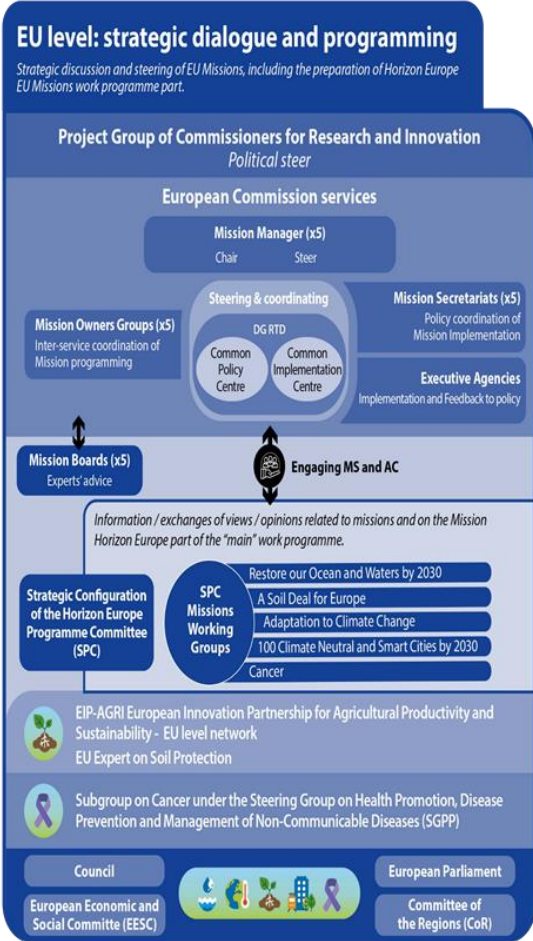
EU level: strategic dialogue and programming

Strategic discussion and steering of EU Missions, including the preparation of Horizon Europe EU Missions work programme part.

Project Group of Commissioners for Research and Innovation
Political steer

European Commission services

Mission Manager (x5)
Chair Steer

Steering & coordinating
DG RTD
Common Policy Centre
Common Implementation Centre

Mission Owners Groups (x5)
Inter-service coordination of Mission programming

Mission Secretariats (x5)
Policy coordination of Mission Implementation

Executive Agencies
Implementation and Feedback to policy

Mission Boards (x5)
Experts' advice

Engaging MS and AC

Information / exchanges of views / opinions related to missions and on the Mission Horizon Europe part of the "main" work programme.

Strategic Configuration of the Horizon Europe Programme Committee (SPC)

SPC Missions Working Groups

Restore our Ocean and Waters by 2030
A Soil Deal for Europe
Adaptation to Climate Change
100 Climate Neutral and Smart Cities by 2030
Cancer

EIP-AGRI European Innovation Partnership for Agricultural Productivity and Sustainability - EU level network
EU Expert on Soil Protection

Subgroup on Cancer under the Steering Group on Health Promotion, Disease Prevention and Management of Non-Communicable Diseases (SGPP)

Council
European Economic and Social Committe (EESC)
European Parliament
Committee of the Regions (CoR)